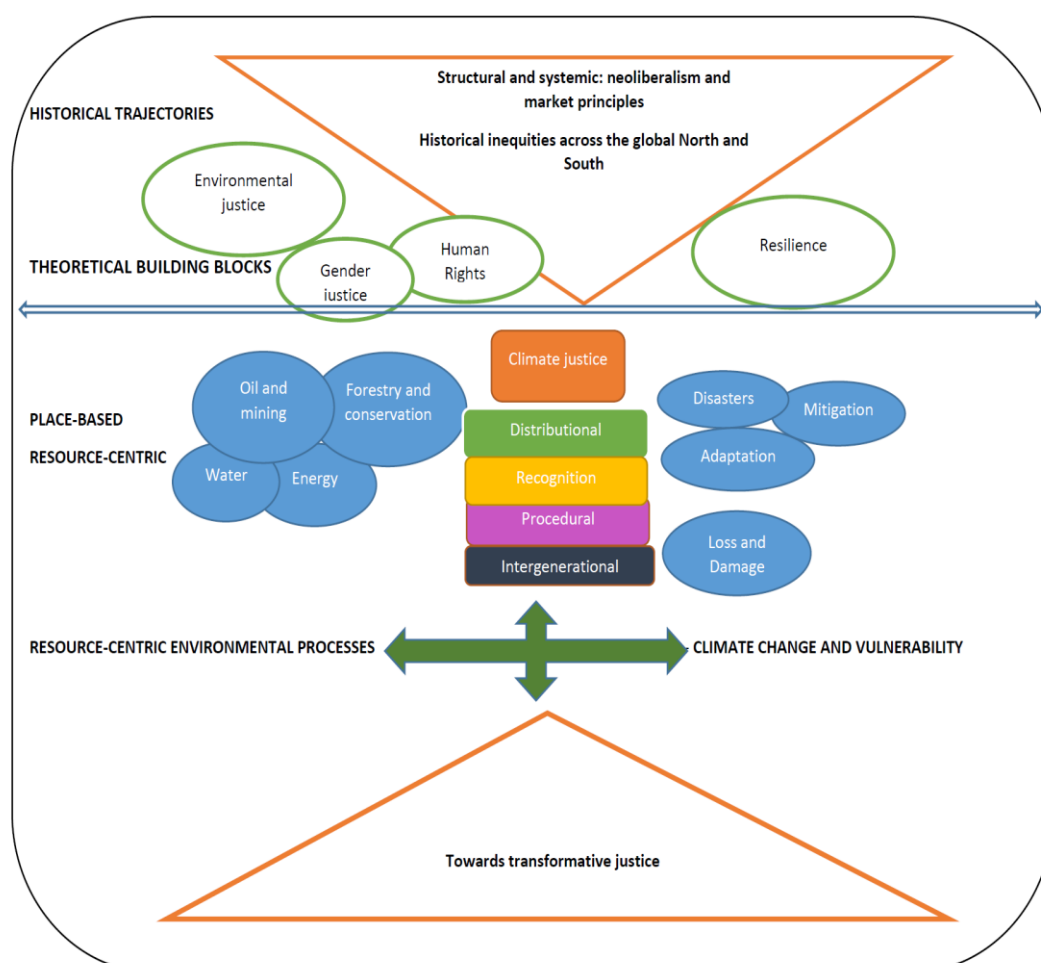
Structural and systemic: neoliberalism and market principles

Historical inequities across the global North and South

HISTORICAL TRAJECTORIES

Environmental justice

Human Rights

Resilience

THEORETICAL BUILDING BLOCKS

Gender iustice

Climate justice

Oil and mining

Forestry and conservation

PLACE-BASED

RESOURCE-CENTRIC

Water

Energy

Distributional

Recognition

Procedural

Intergenerational

Disasters

Mitigation

Adaptation

Loss and Damage

RESOURCE-CENTRIC ENVIRONMENTAL PROCESSES

CLIMATE CHANGE AND VULNERABILITY

Towards transformative justice